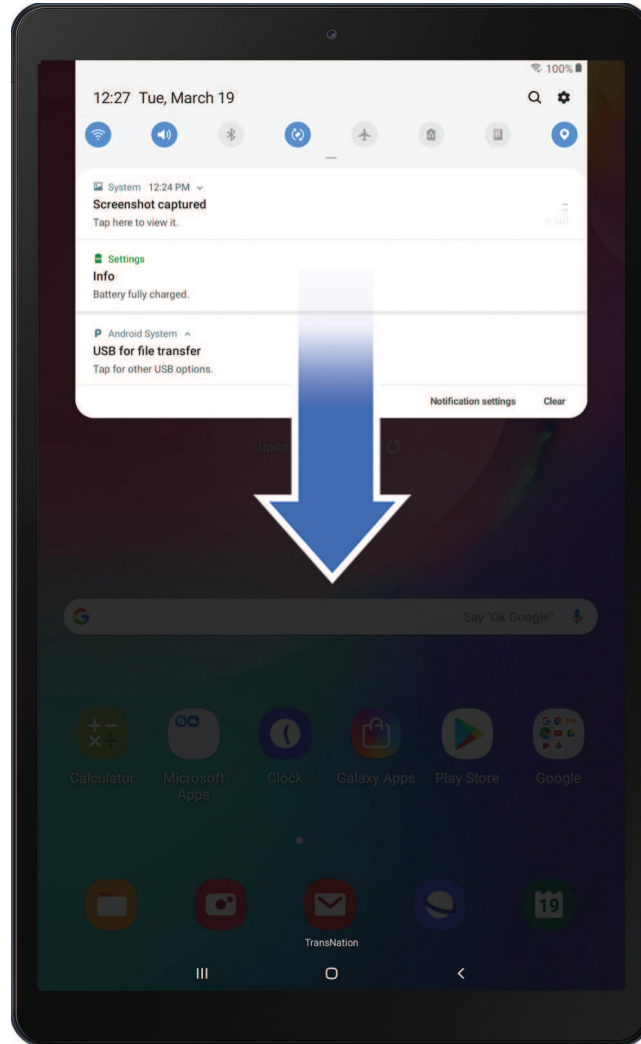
100%

12:27 Tue, March 19

System 12:24 PM
Screenshot captured
Tap here to view it.

Settings
Info
Battery fully charged.

Android System
USB for file transfer
Tap for other USB options.

Notification settings Clear

Say "Ok Google"

Calculator
Microsoft Apps
Clock
Galaxy Apps
Play Store
Google

19

TransNation